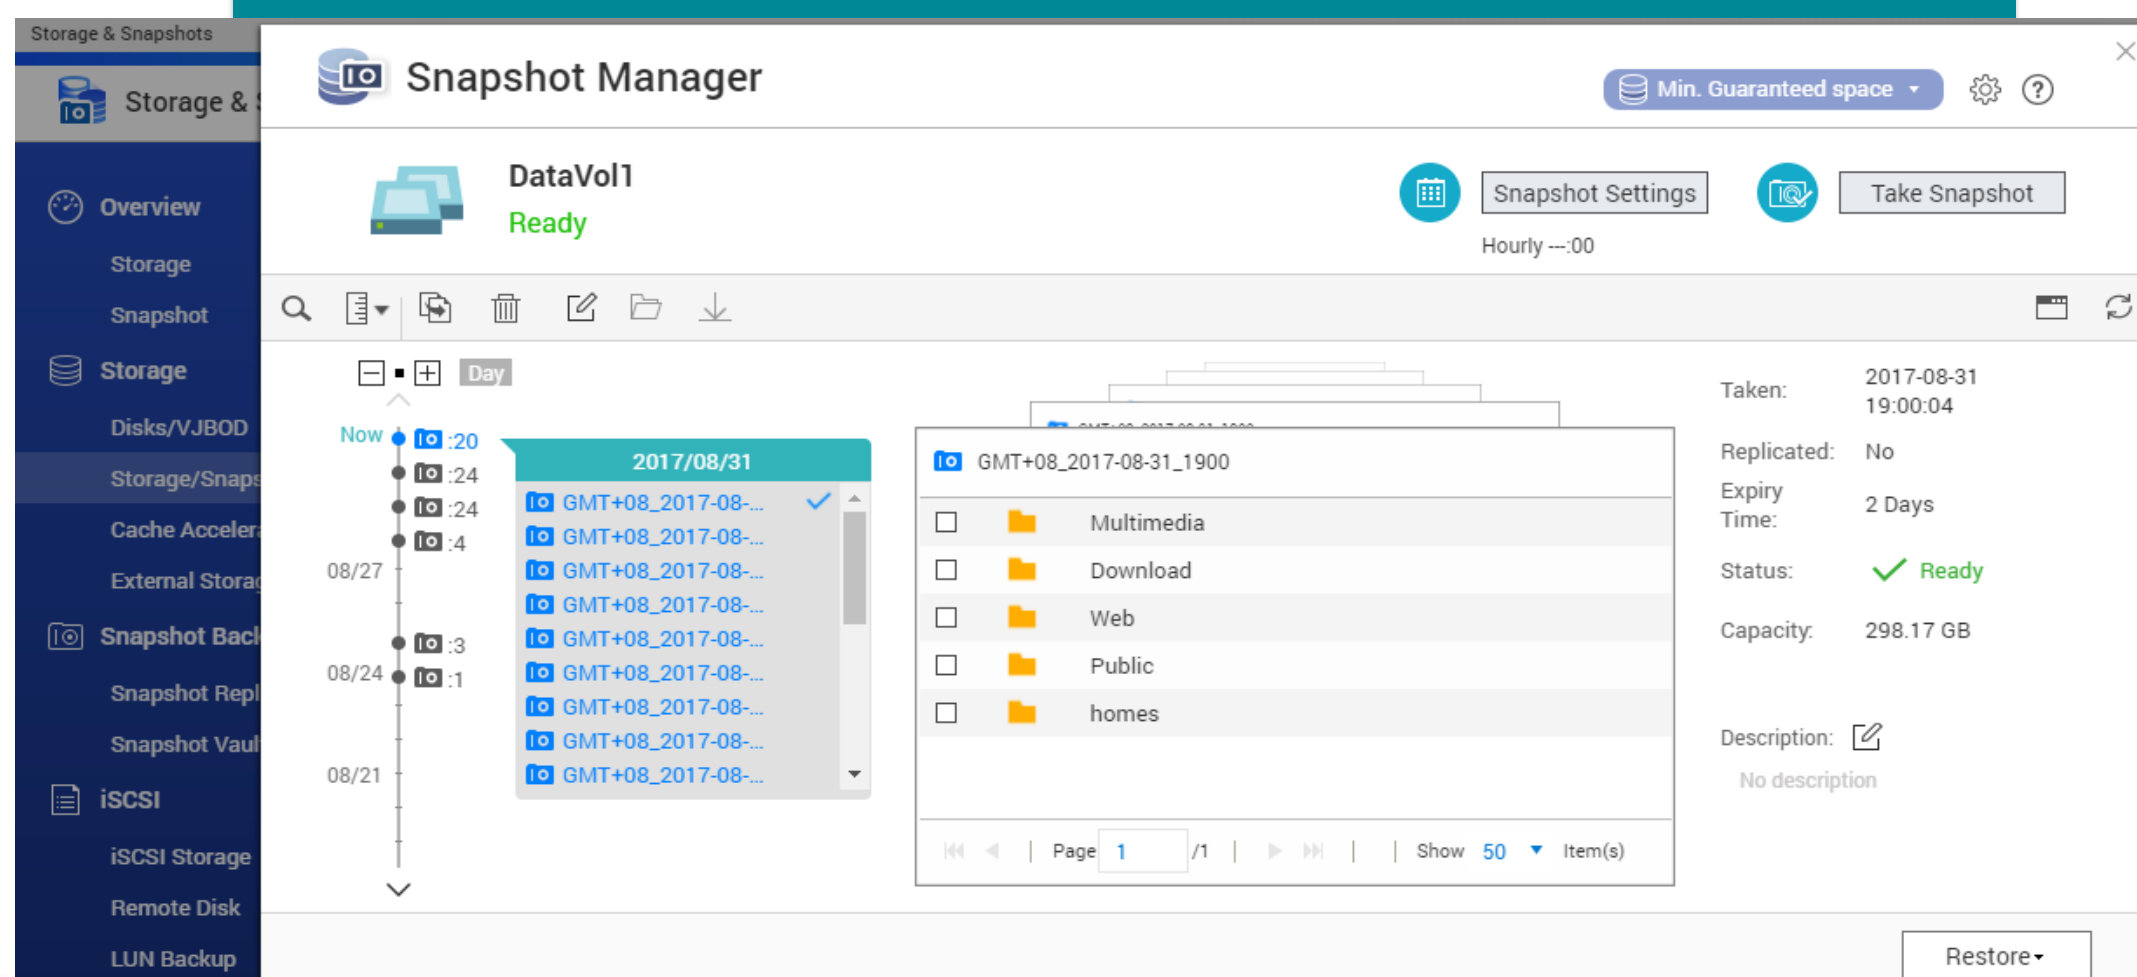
Storage & Snapshots

Storage & S

Overview
Storage
Snapshot
Storage
Disks/VJBOD
Storage/Snaps
Cache Acceler
External Storag
Snapshot Back
Snapshot Repl
Snapshot Vaul
iSCSI
iSCSI Storage
Remote Disk
LUN Backup

Snapshot Manager

Min. Guaranteed space

DataVol1
Ready

Snapshot Settings
Hourly --:00
Take Snapshot

Day

Now :20
:24
:24
:4
08/27
:3
08/24 :1
08/21

2017/08/31
GMT+08_2017-08-...
GMT+08_2017-08-...
GMT+08_2017-08-...
GMT+08_2017-08-...
GMT+08_2017-08-...
GMT+08_2017-08-...
GMT+08_2017-08-...
GMT+08_2017-08-...
GMT+08_2017-08-...

GMT+08_2017-08-31_1900

| | Multimedia |
|---|---|
| | Download |
| | Web |
| | Public |
| | homes |

Page 1 /1 | Show 50 Item(s)

Taken: 2017-08-31 19:00:04
Replicated: No
Expiry Time: 2 Days
Status: Ready
Capacity: 298.17 GB

Description:
No description

Restore